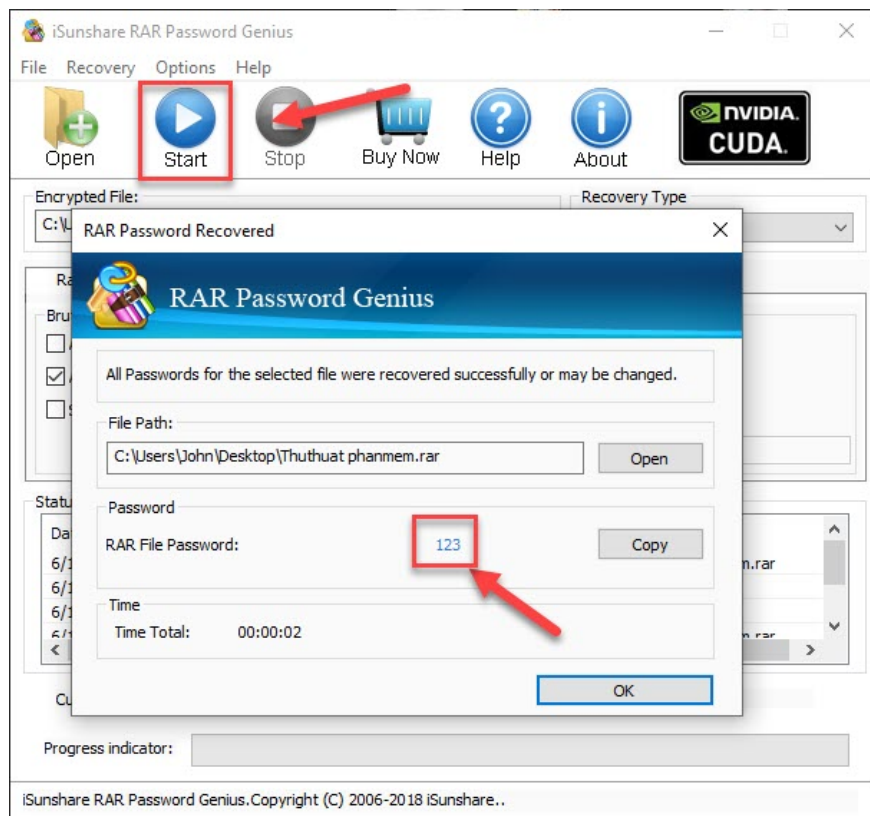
iSunshare RAR Password Genius

File Recovery Options Help

Open Start Stop Buy Now Help About NVIDIA. CUDA.

Encrypted File:
C:\U

Recovery Type

Ra

Bru

Statu
Da
6/1
6/1
6/1
6/1

n.rar
n.rar

Cu

RAR Password Recovered

RAR Password Genius

All Passwords for the selected file were recovered successfully or may be changed.

File Path:
C:\Users\John\Desktop\Thuthuat phanmem.rar
Open

Password
RAR File Password: 123
Copy

Time
Time Total: 00:00:02

OK

Progress indicator:

iSunshare RAR Password Genius.Copyright (C) 2006-2018 iSunshare..